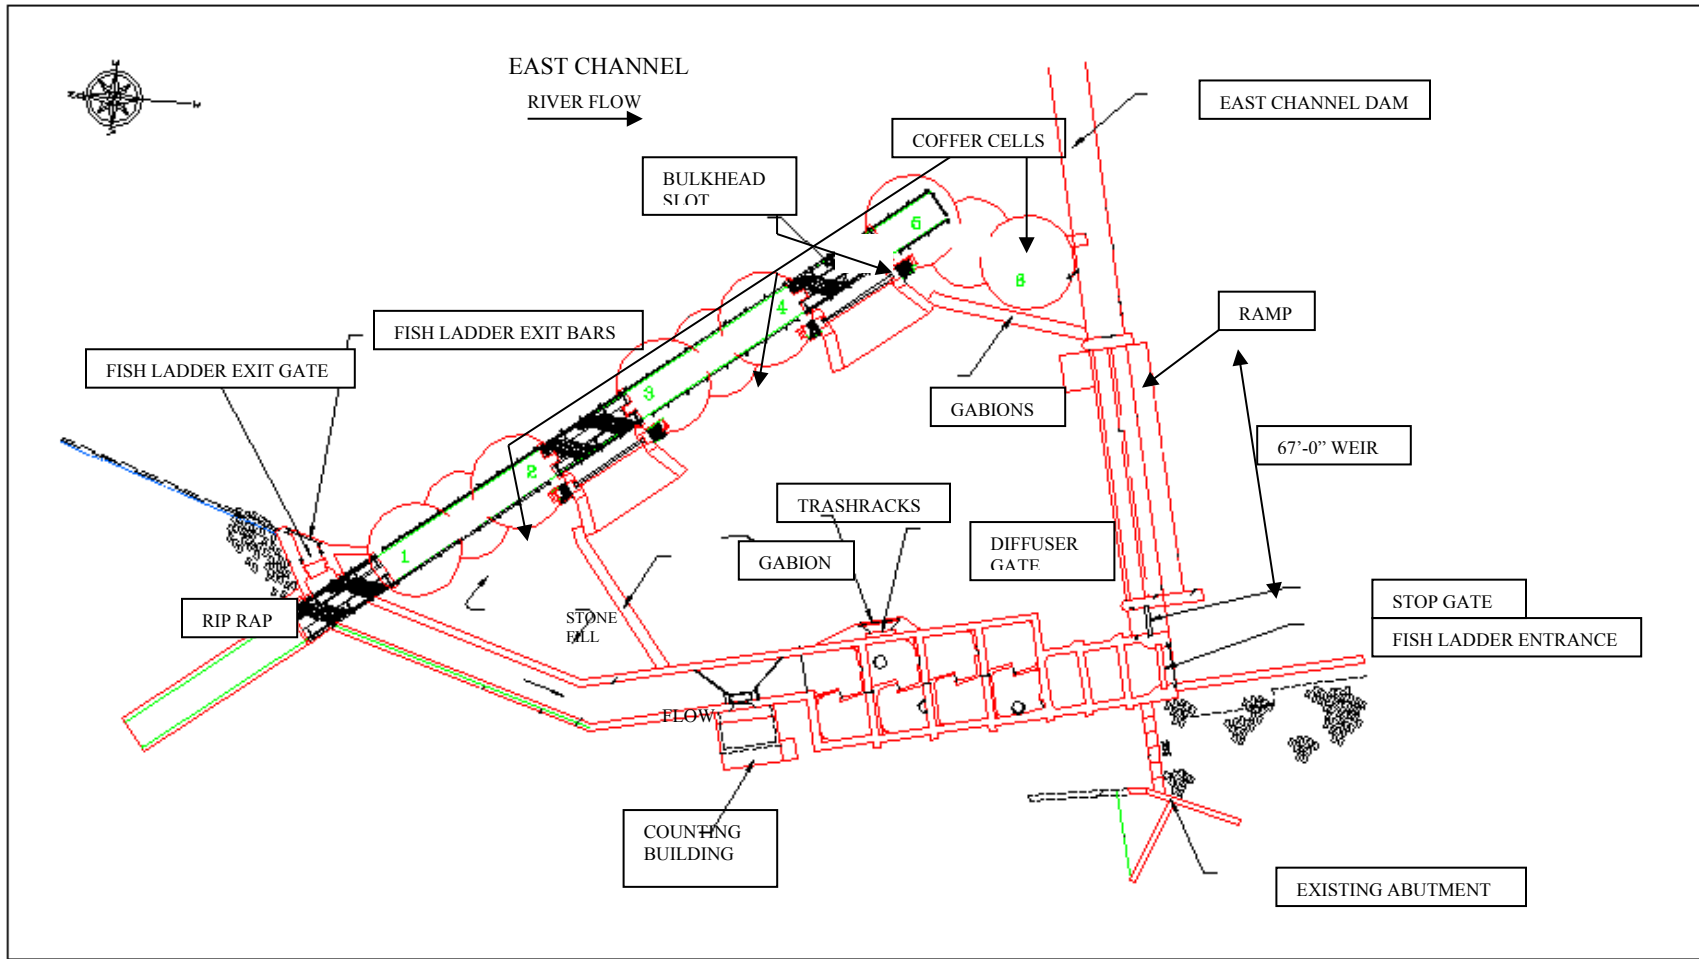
EAST CHANNEL

RIVER FLOW

EAST CHANNEL DAM

COFFER CELLS

BULKHEAD SLOT

RAMP

FISH LADDER EXIT BARS

FISH LADDER EXIT GATE

GABIONS

67'-0" WEIR

TRASHRACKS

GABION

DIFFUSER GATE

STOP GATE

FISH LADDER ENTRANCE

RIP RAP

STONE FILL

FLOW

COUNTING BUILDING

EXISTING ABUTMENT

1

2

3

4

5

6